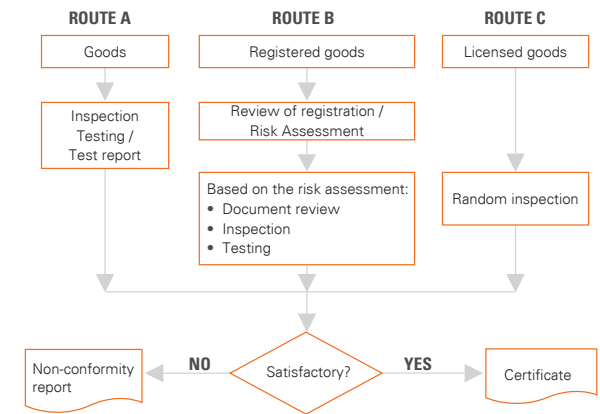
ROUTE A

Goods

Inspection
Testing /
Test report

ROUTE B

Registered goods

Review of registration / Risk Assessment

Based on the risk assessment:
- Document review
- Inspection
- Testing

ROUTE C

Licensed goods

Random inspection

Non-conformity report

NO

Satisfactory?

YES

Certificate